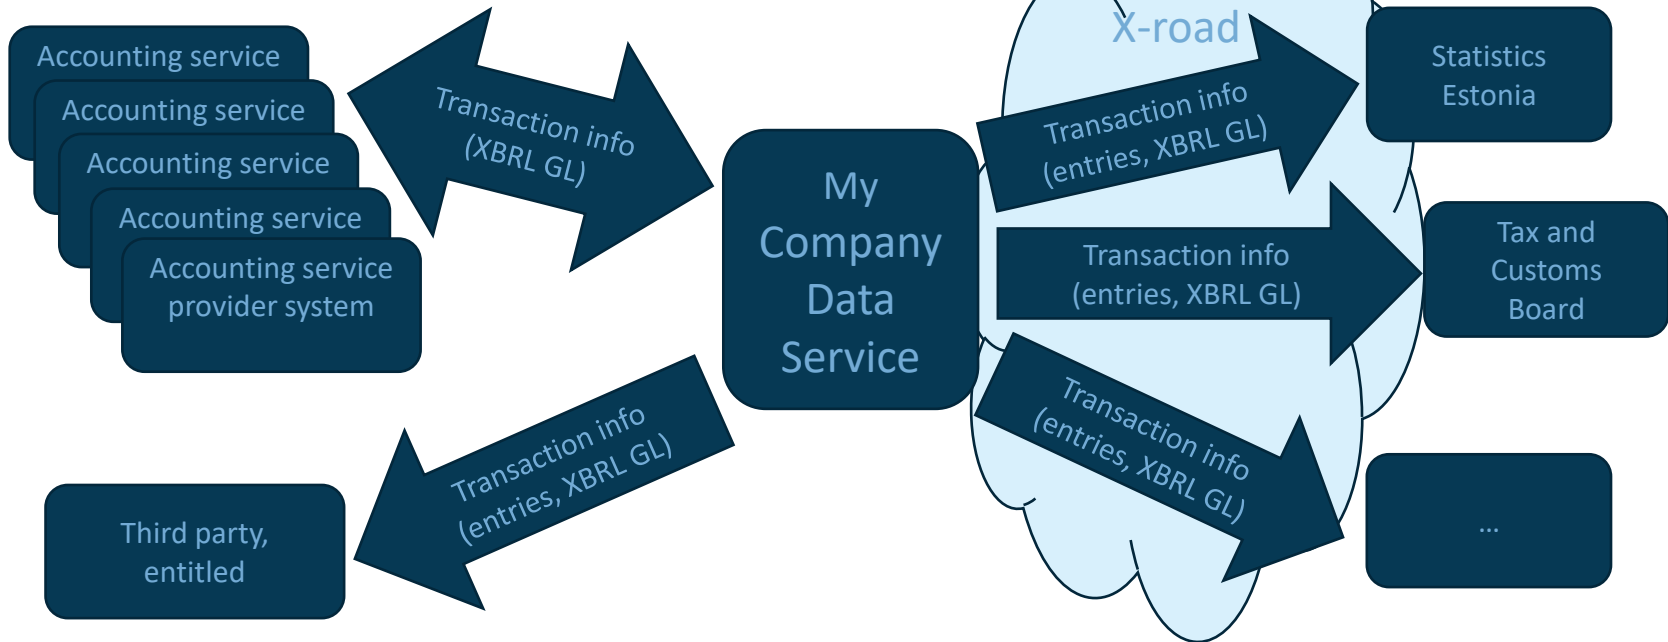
Accounting service

Accounting service

Accounting service

Accounting service

Accounting service provider system

Transaction info (XBRL GL)

My Company Data Service

X-road

Transaction info (entries, XBRL GL)

Statistics Estonia

Transaction info (entries, XBRL GL)

Tax and Customs Board

Transaction info (entries, XBRL GL)

...

Transaction info (entries, XBRL GL)

Third party, entitled